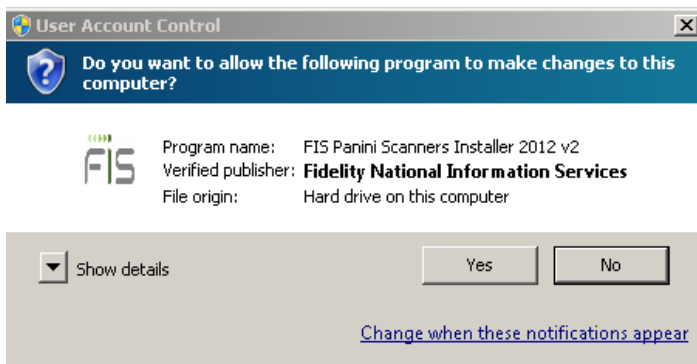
User Account Control

Do you want to allow the following program to make changes to this computer?

FIS

| Program name: | FIS Panini Scanners Installer 2012 v2 |
|---|---|
| Verified publisher: | Fidelity National Information Services |
| File origin: | Hard drive on this computer |

Show details

Yes

No

Change when these notifications appear